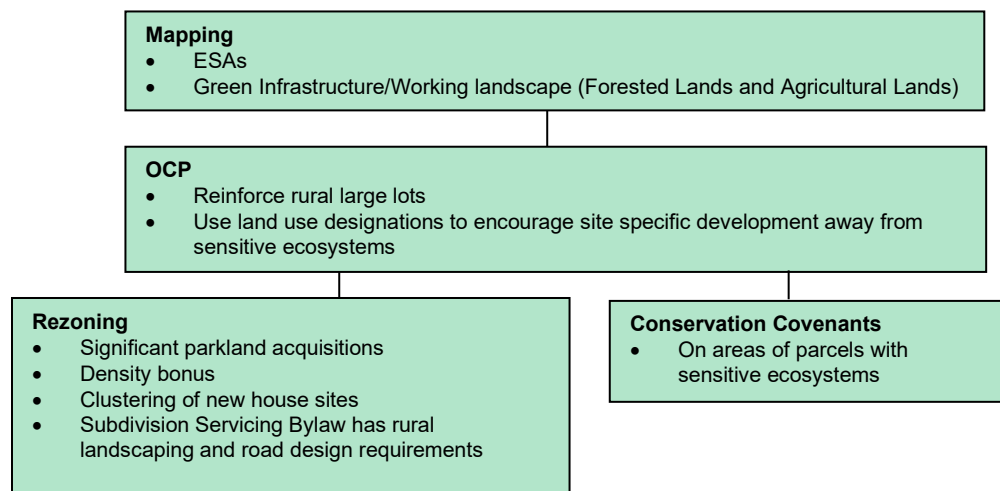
**Mapping**
- ESAs
- Green Infrastructure/Working landscape (Forested Lands and Agricultural Lands)

**OCP**
- Reinforce rural large lots
- Use land use designations to encourage site specific development away from sensitive ecosystems

**Rezoning**
- Significant parkland acquisitions
- Density bonus
- Clustering of new house sites
- Subdivision Servicing Bylaw has rural landscaping and road design requirements

**Conservation Covenants**
- On areas of parcels with sensitive ecosystems